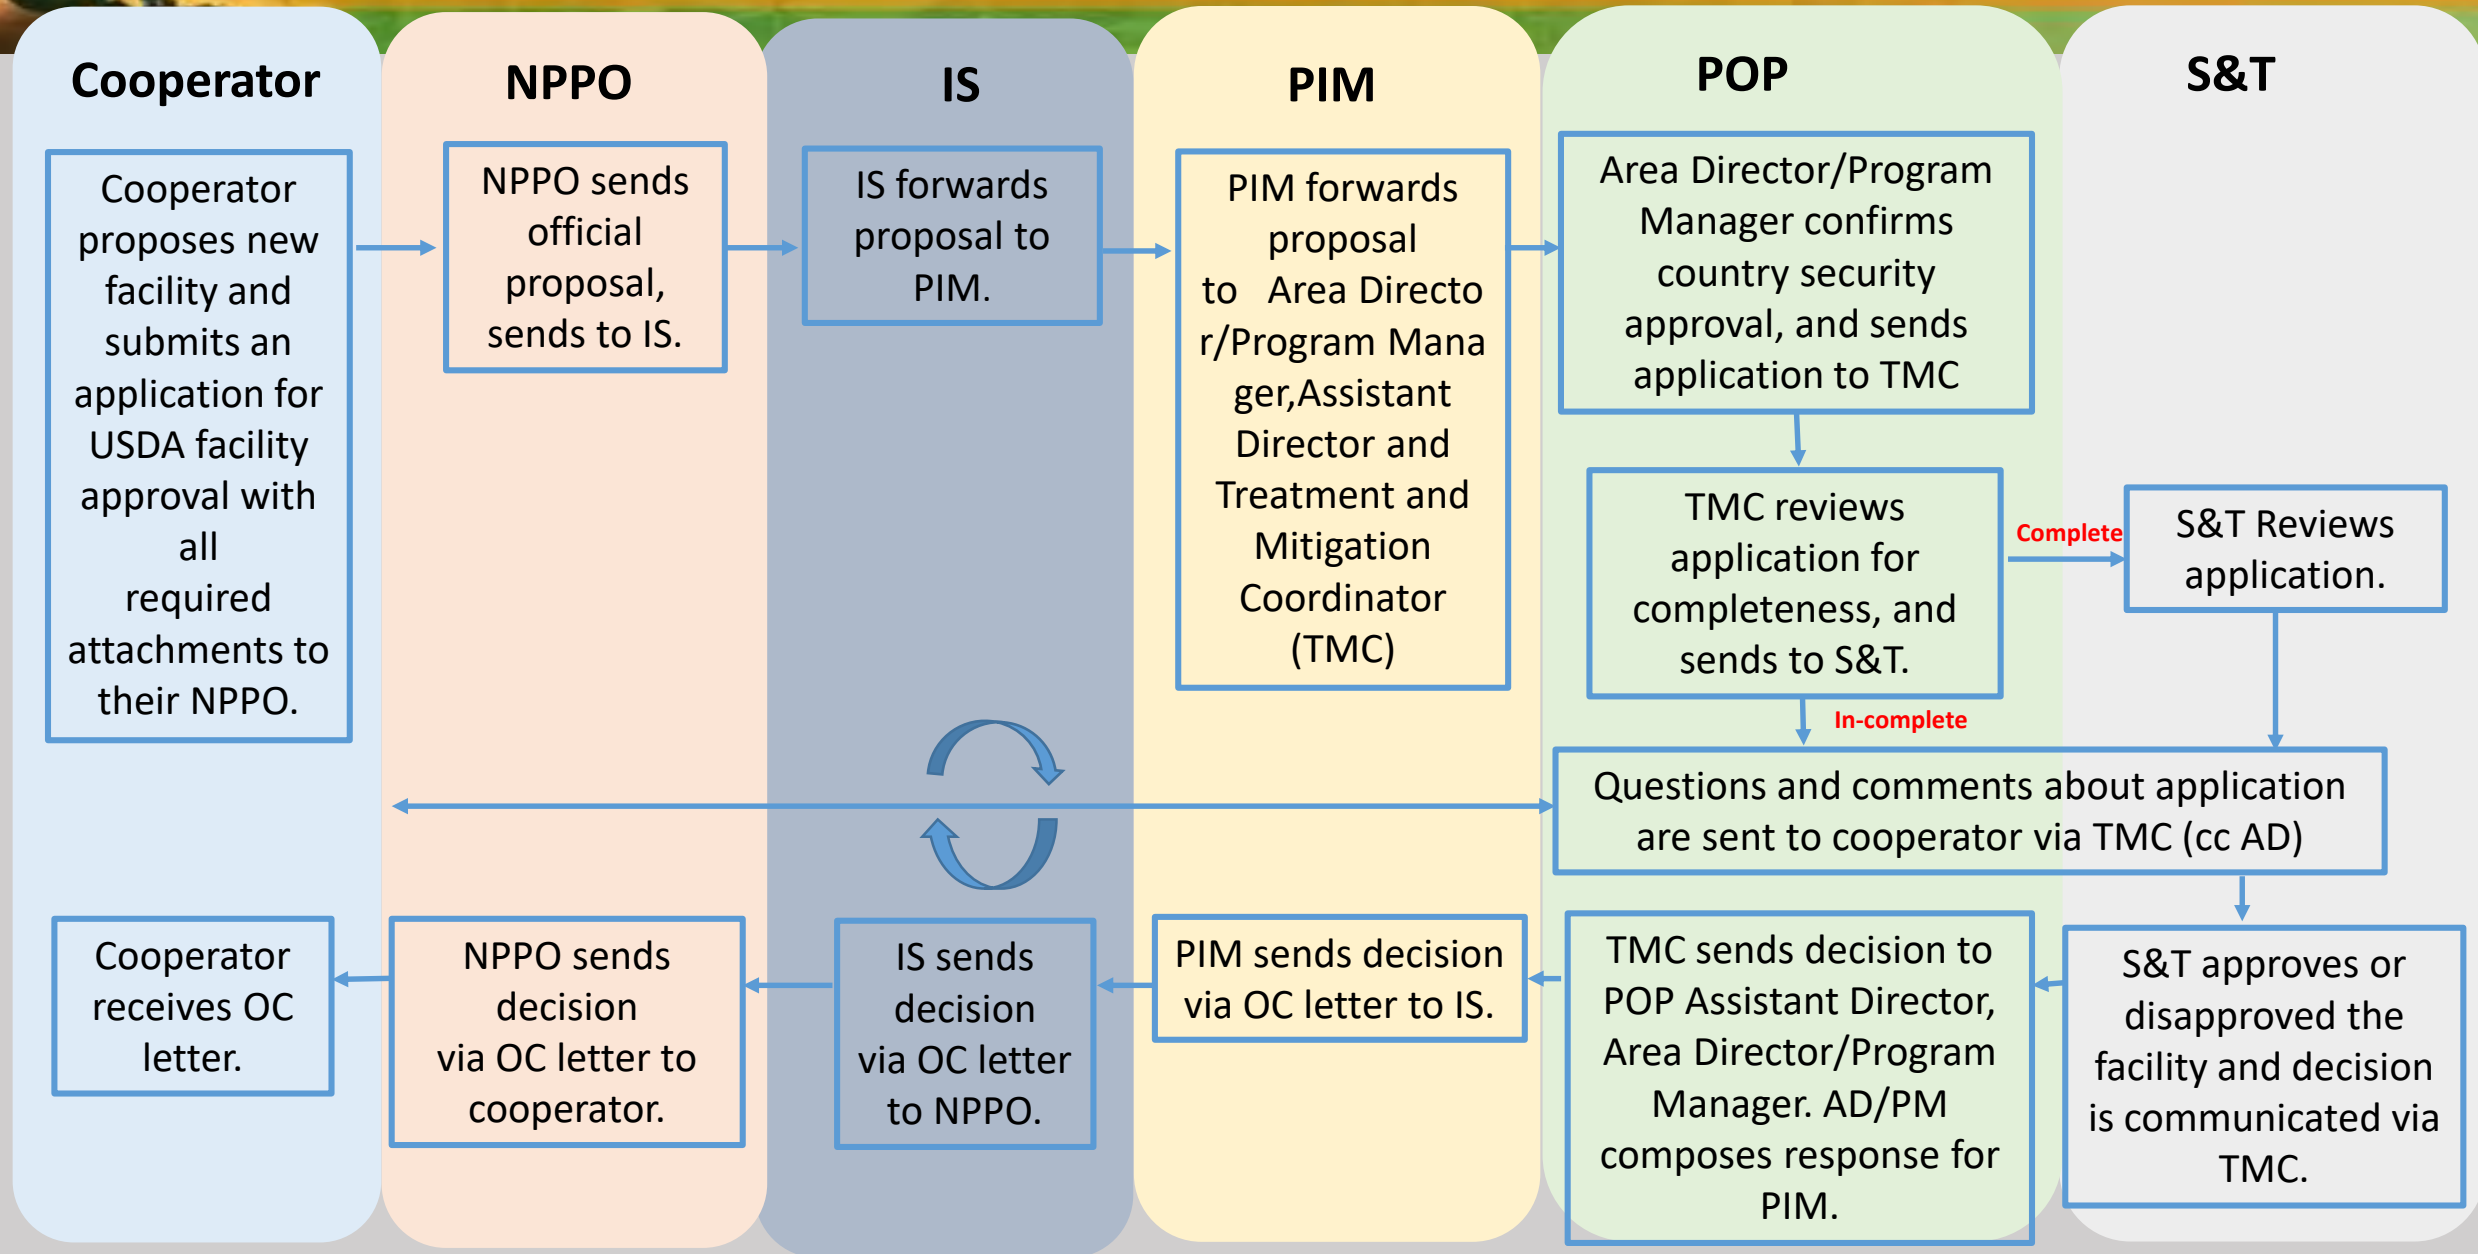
Cooperator

NPPO

IS

PIM

POP

S&T

Cooperator proposes new facility and submits an application for USDA facility approval with all required attachments to their NPPO.

NPPO sends official proposal, sends to IS.

IS forwards proposal to PIM.

PIM forwards proposal to Area Directo r/Program Mana ger,Assistant Director and Treatment and Mitigation Coordinator (TMC)

Area Director/Program Manager confirms country security approval, and sends application to TMC

TMC reviews application for completeness, and sends to S&T.

Complete

S&T Reviews application.

In-complete

Questions and comments about application are sent to cooperator via TMC (cc AD)

Cooperator receives OC letter.

NPPO sends decision via OC letter to cooperator.

IS sends decision via OC letter to NPPO.

PIM sends decision via OC letter to IS.

TMC sends decision to POP Assistant Director, Area Director/Program Manager. AD/PM composes response for PIM.

S&T approves or disapproved the facility and decision is communicated via TMC.